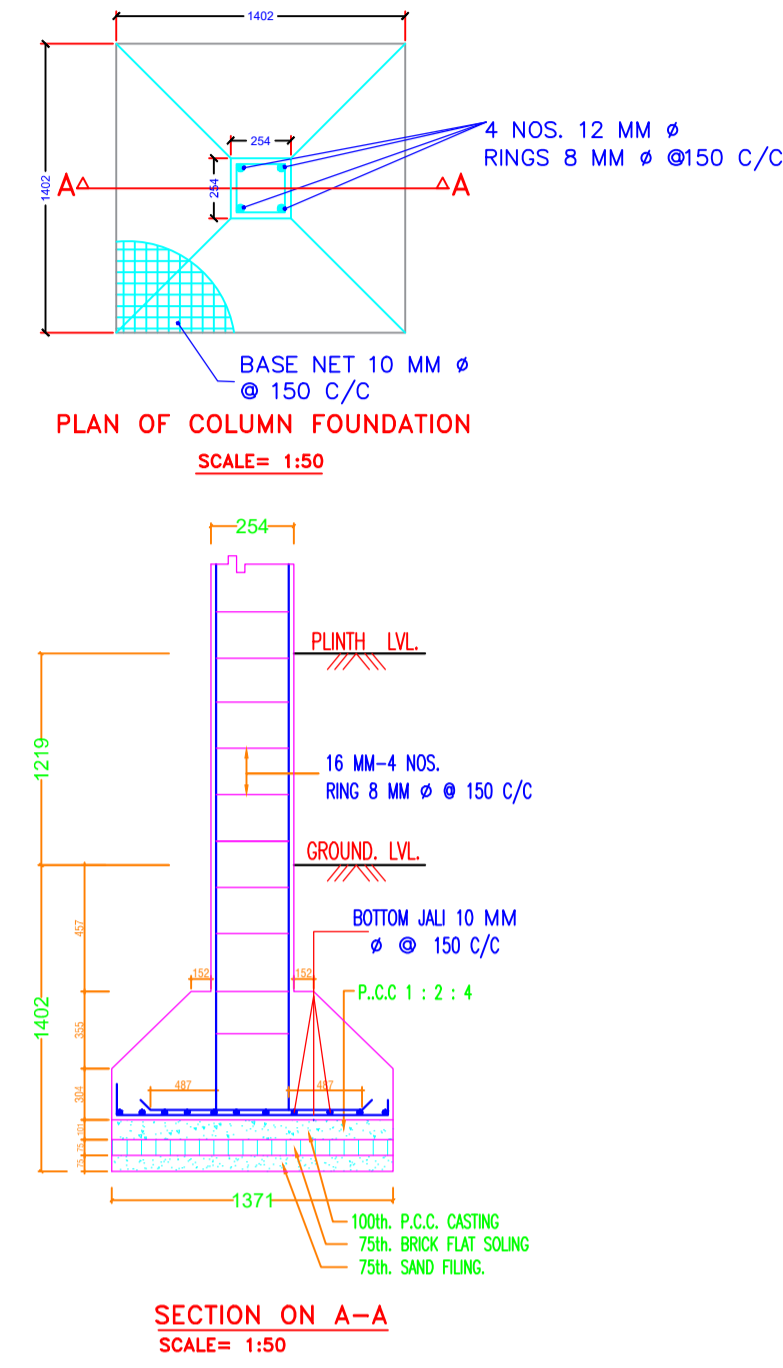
1402

1402

254

254

A A

4 NOS. 12 MM ø
RINGS 8 MM ø @150 C/C

BASE NET 10 MM ø
@ 150 C/C

PLAN OF COLUMN FOUNDATION

SCALE= 1:50

254

PLINTH LVL.

1219

16 MM-4 NOS.
RING 8 MM ø @ 150 C/C

GROUND. LVL.

BOTTOM JALI 10 MM
ø @ 150 C/C

457

152

152

P..C.C 1 : 2 : 4

1402

355

304

487

487

101

75

75

1371

100th. P.C.C. CASTING
75th. BRICK FLAT SOLING
75th. SAND FILING.

SECTION ON A-A

SCALE= 1:50